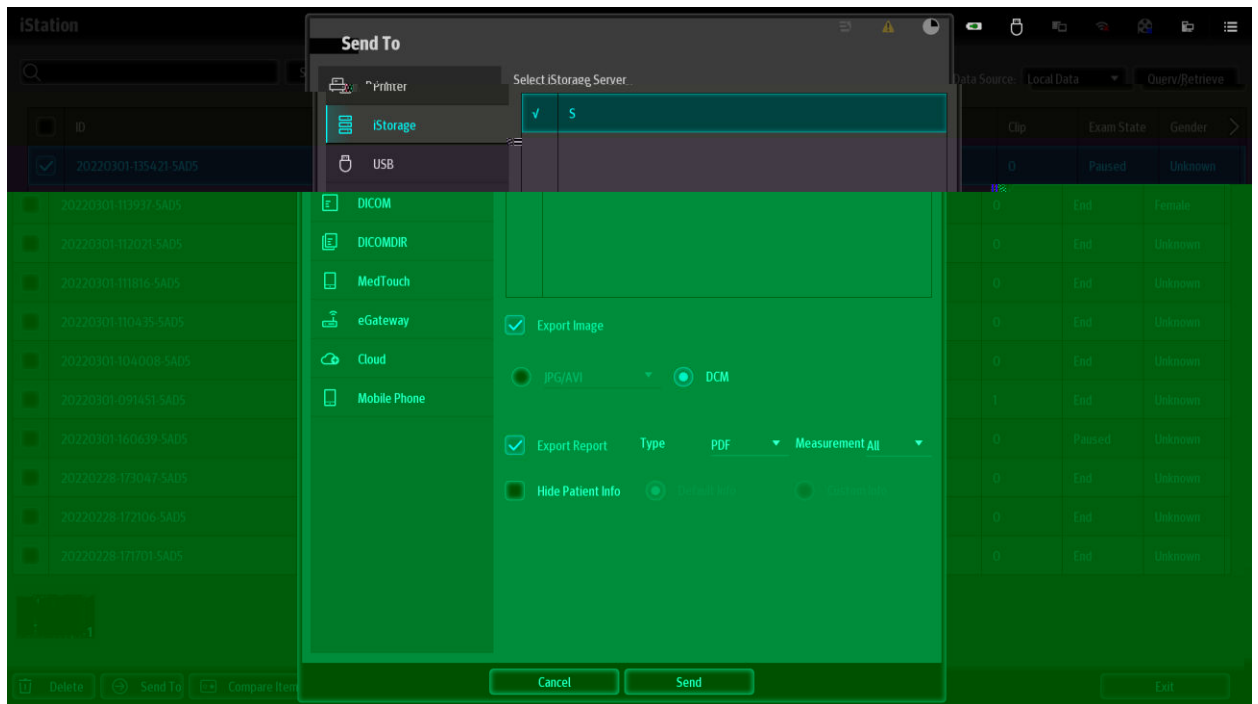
iStation

Send To

Printer
iStorage
USB
DICOM
DICOMDIR
MedTouch
eGateway
Cloud
Mobile Phone

Select iStoraeg Server

| | |
|---|---|
| √ | S |

Export Image

JPG/AVI DCM

Export Report Type PDF Measurement All

Hide Patient Info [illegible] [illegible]

Cancel Send

Data Source: Local Data Query/Retrieve

| ID | Clip | Exam State | Gender |
|---|---|---|---|
| 20220301-135421-5AD5 | 0 | Paused | Unknown |
| 20220301-113937-5AD5 | 0 | End | Female |
| 20220301-112021-5AD5 | 0 | End | Unknown |
| 20220301-111816-5AD5 | 0 | End | Unknown |
| 20220301-110435-5AD5 | 0 | End | Unknown |
| 20220301-104008-5AD5 | 0 | End | Unknown |
| 20220301-091451-5AD5 | 1 | End | Unknown |
| 20220301-160639-5AD5 | 0 | Paused | Unknown |
| 20220228-173047-5AD5 | 0 | End | Unknown |
| 20220228-172106-5AD5 | 0 | End | Unknown |
| 20220228-171701-5AD5 | 0 | End | Unknown |

1

Delete Send To Compare Item

Exit